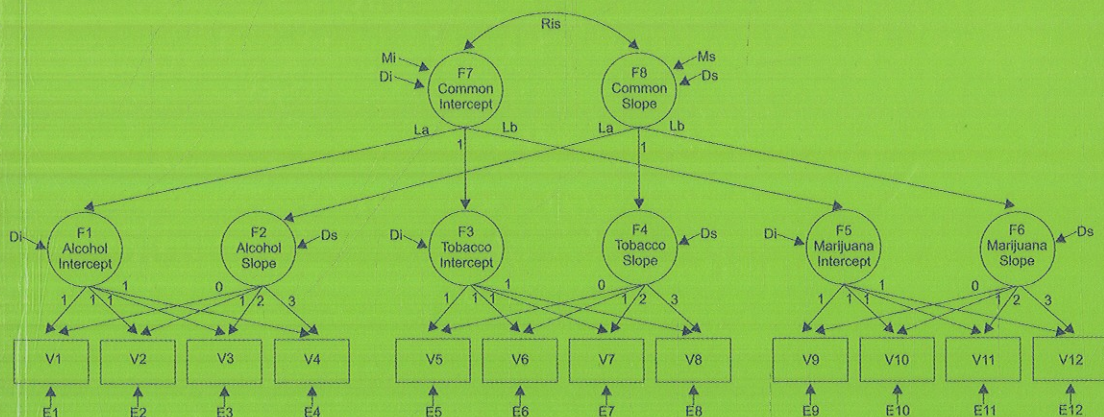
Ris

Mi
Di
F7
Common
Intercept

Ms
Ds
F8
Common
Slope

La
Lb
1
La
Lb
1

Di
F1
Alcohol
Intercept

F2
Alcohol
Slope
Ds

Di
F3
Tobacco
Intercept

F4
Tobacco
Slope
Ds

Di
F5
Marijuana
Intercept

F6
Marijuana
Slope
Ds

1 1 1 1
0 1 2 3
1 1 1 1
0 1 2 3
1 1 1 1
0 1 2 3

V1
V2
V3
V4
V5
V6
V7
V8
V9
V10
V11
V12

E1
E2
E3
E4
E5
E6
E7
E8
E9
E10
E11
E12